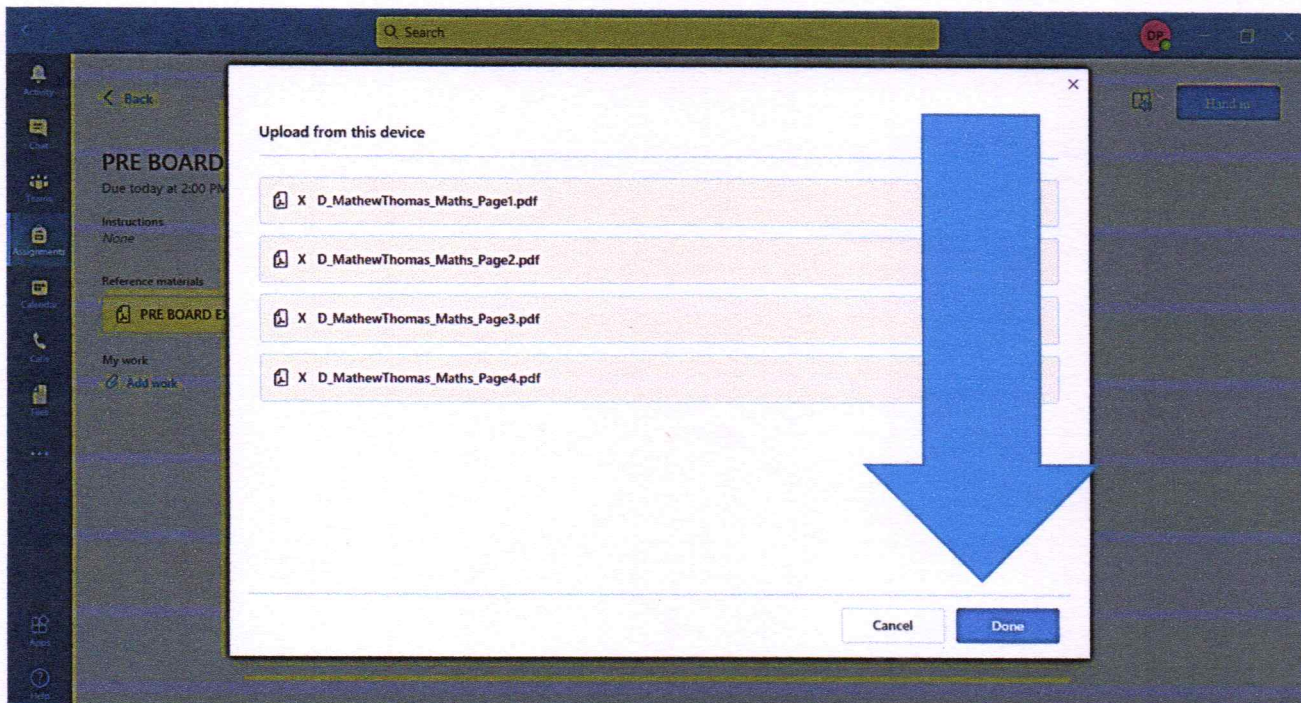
Search

DP

Activity

Chat

Teams

Assignments

Calendar

Calls

Files

...

Apps

Help

Back

PRE BOARD

Due today at 2:00 PM

Instructions

None

Reference materials

PRE BOARD EX

My work

Add work

Hand in

Upload from this device

X D_MathewThomas_Maths_Page1.pdf

X D_MathewThomas_Maths_Page2.pdf

X D_MathewThomas_Maths_Page3.pdf

X D_MathewThomas_Maths_Page4.pdf

Cancel

Done